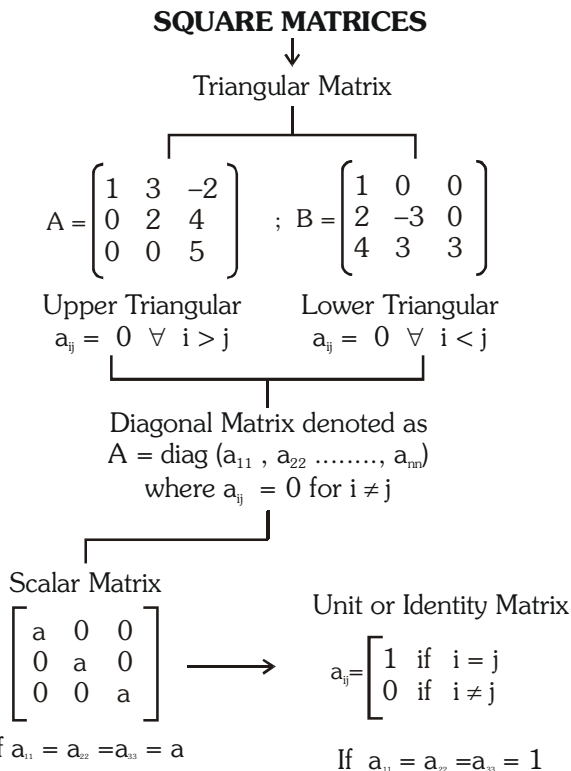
SQUARE MATRICES

Triangular Matrix

$A = \begin{pmatrix} 1 & 3 & -2 \\ 0 & 2 & 4 \\ 0 & 0 & 5 \end{pmatrix}$ ; $B = \begin{pmatrix} 1 & 0 & 0 \\ 2 & -3 & 0 \\ 4 & 3 & 3 \end{pmatrix}$

Upper Triangular
$a_{ij} = 0 \ \forall \ i > j$

Lower Triangular
$a_{ij} = 0 \ \forall \ i < j$

Diagonal Matrix denoted as
$A = \text{diag}(a_{11}, a_{22} \ldots\ldots, a_{nn})$
where $a_{ij} = 0$ for $i \neq j$

Scalar Matrix
$\begin{bmatrix} a & 0 & 0 \\ 0 & a & 0 \\ 0 & 0 & a \end{bmatrix}$
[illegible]f $a_{11} = a_{22} = a_{33} = a$

Unit or Identity Matrix
$a_{ij} = \begin{cases} 1 & \text{if } i = j \\ 0 & \text{if } i \neq j \end{cases}$

If $a_{11} = a_{22} = a_{33} = 1$